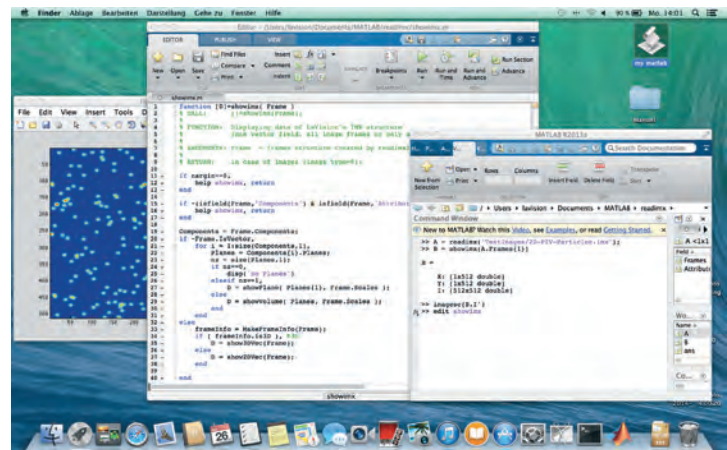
Finder Ablage Bearbeiten Darstellung Gehe zu Fenster Hilfe

90 % Mo. 14:01

Editor - /Users/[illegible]/Documents/MATLAB/readimx/showimx.m

EDITOR PUBLISH VIEW

New Open Save Find Files Compare Print Insert Comment Indent Breakpoints Run Run and Time Run and Advance Run Section Advance

showimx.m

function [D]=showimx( Frame )
% CALL: []=showimx(Frame);
%
% FUNCTION: Displaying data of LaVision's IMX structure
% (one vector field, all image frames or only a
%
% ARGUMENTS: Frame = frame structure created by readimx
%
% RETURN: in case of images (image type=0):

if nargin==0,
help showimx, return
end

if ~isfield(Frame,'Components') & isfield(Frame,'Attribut
help showimx, return
end

Components = Frame.Components;
if ~Frame.IsVector,
for i = 1:size(Components,1),
Planes = Components{i}.Planes;
nz = size(Planes,1);
if nz==0,
disp('no Planes')
elseif nz==1,
D = showPlane( Planes{1}, Frame.Scales );
else
D = showVolume( Planes, Frame.Scales );
end
end
else
frameInfo = MakeFrameInfo(Frame);
if ( frameInfo.is3D ), ...
D = show3DVec(Frame);
else
D = show2DVec(Frame);
end
end

showimx

File Edit View Insert Tools D

MATLAB R2013a

Search Documentation

New Print Open Rows Columns Insert Field Delete Field Sort Transpose

/ Users / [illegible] / Documents / MATLAB / readimx /

Command Window

New to MATLAB? Watch this Video, see Examples, or read Getting Started.

>> A = readimx('TestImages/2D-PIV-Particles.imx');
>> B = showimx(A.Frames{1})

B =

X: [1x512 double]
Y: [1x512 double]
I: [512x512 double]

>> imagesc(B.I')
fx >> edit showimx

A <1x1

Field
Frames
Attribut

Wo...
Name
A
B
ans

Co...

my matlab

Manual